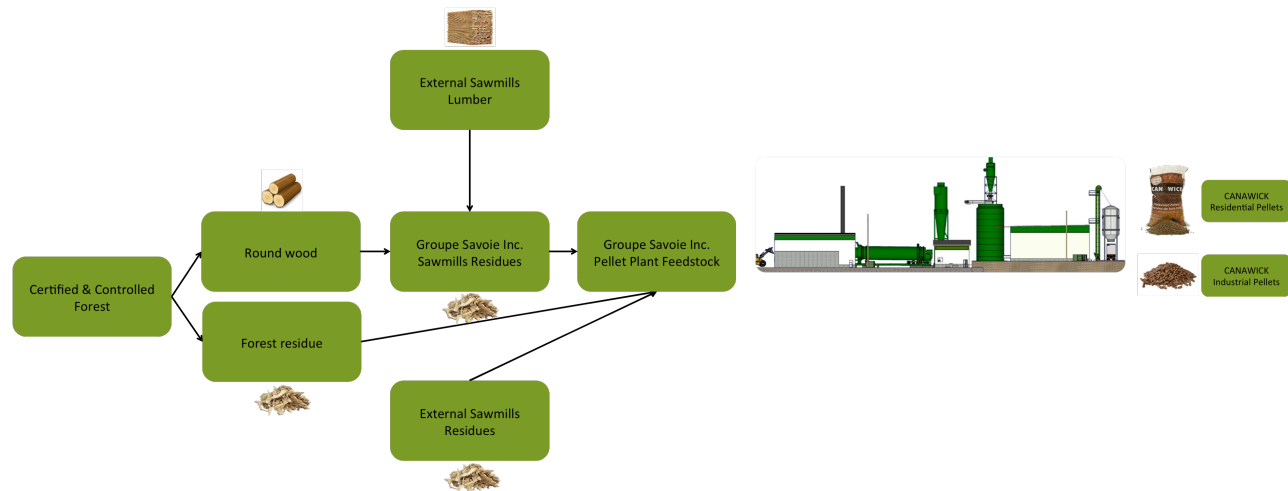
External Sawmills Lumber

Round wood

Groupe Savoie Inc. Sawmills Residues

Groupe Savoie Inc. Pellet Plant Feedstock

Certified & Controlled Forest

Forest residue

External Sawmills Residues

CANAWICK

CANAWICK Residential Pellets

CANAWICK Industrial Pellets